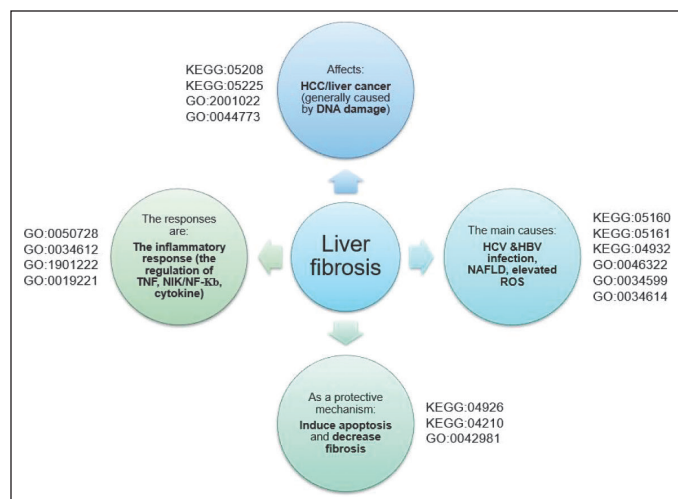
KEGG:05208
KEGG:05225
GO:2001022
GO:0044773

Affects:
**HCC/liver cancer** (generally caused by **DNA damage**)

GO:0050728
GO:0034612
GO:1901222
GO:0019221

The responses are:
**The inflammatory response (the regulation of TNF, NIK/NF-Kb, cytokine)**

Liver fibrosis

The main causes:
**HCV &HBV infection, NAFLD, elevated ROS**

KEGG:05160
KEGG:05161
KEGG:04932
GO:0046322
GO:0034599
GO:0034614

As a protective mechanism:
**Induce apoptosis** and **decrease fibrosis**

KEGG:04926
KEGG:04210
GO:0042981